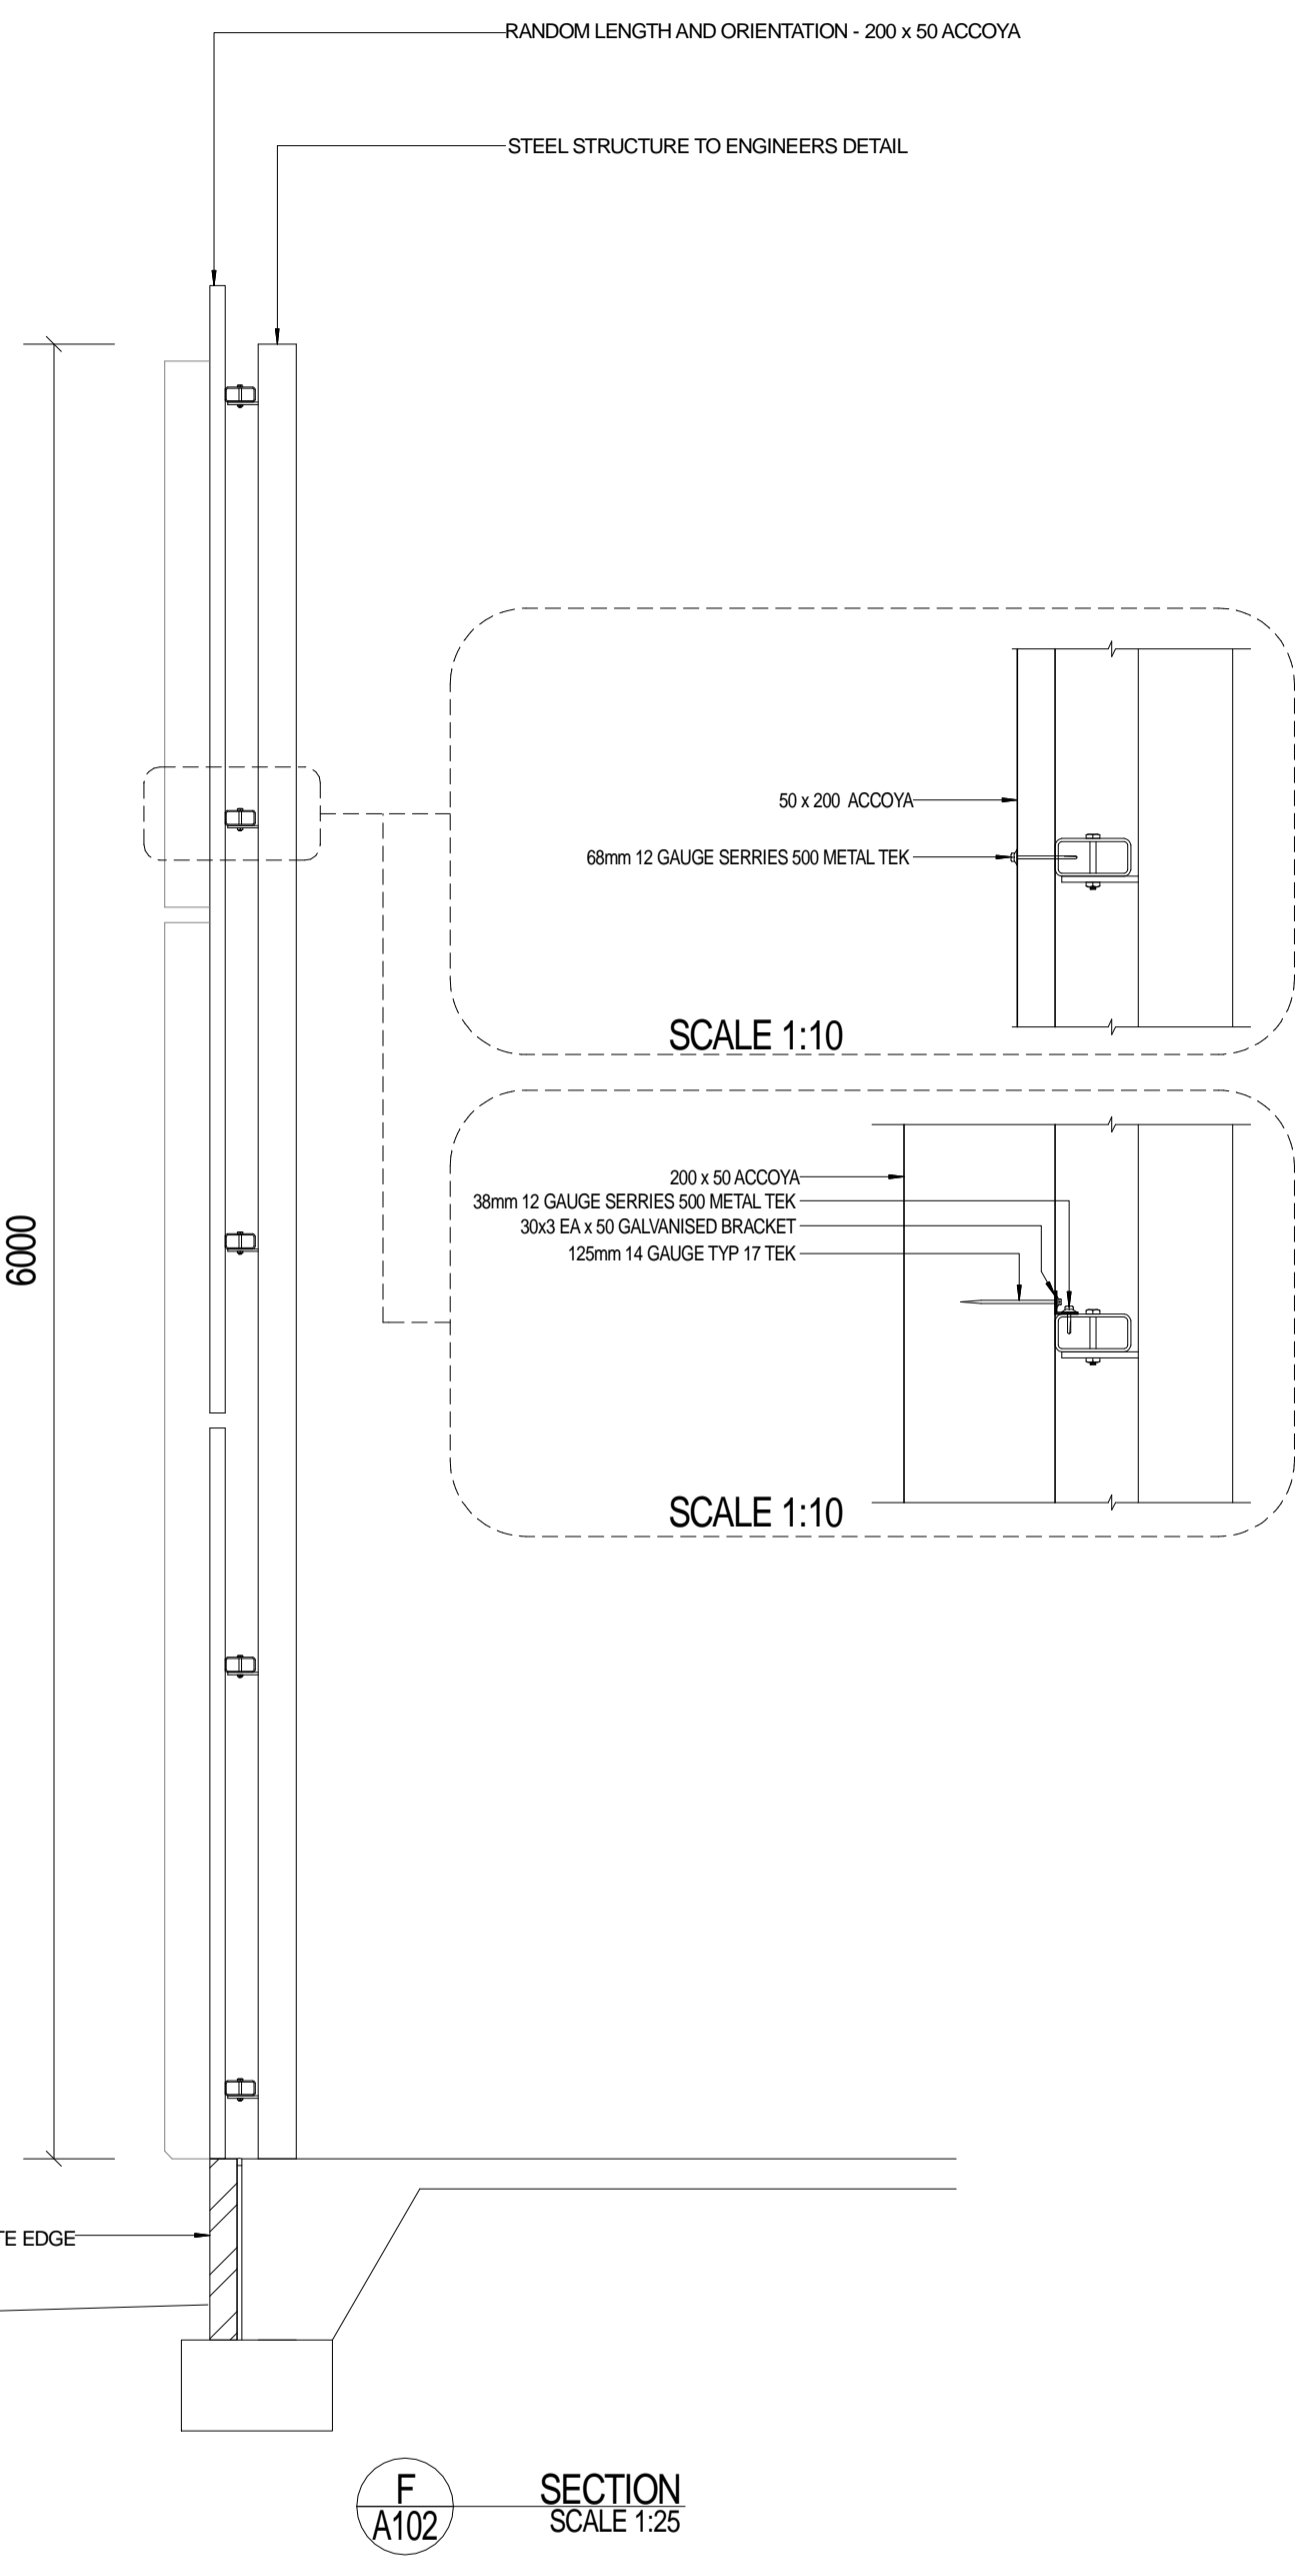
RANDOM LENGTH AND ORIENTATION - 200 x 50 ACCOYA

STEEL STRUCTURE TO ENGINEERS DETAIL

50 x 200 ACCOYA

68mm 12 GAUGE SERRIES 500 METAL TEK

SCALE 1:10

200 x 50 ACCOYA
38mm 12 GAUGE SERRIES 500 METAL TEK
30x3 EA x 50 GALVANISED BRACKET
125mm 14 GAUGE TYP 17 TEK

SCALE 1:10

6000

TE EDGE

F
A102

SECTION
SCALE 1:25